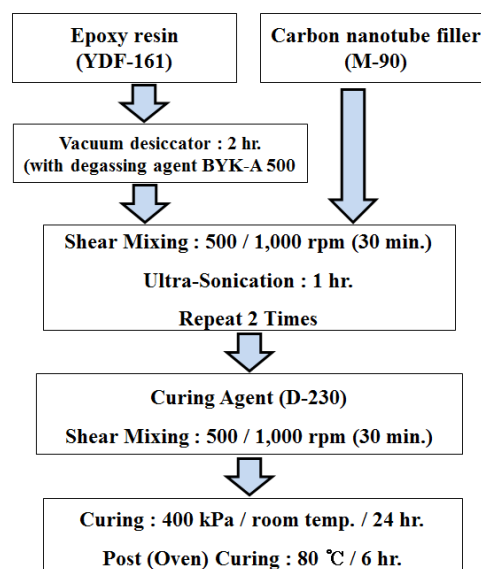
Epoxy resin
(YDF-161)

Carbon nanotube filler
(M-90)

Vacuum desiccator : 2 hr.
(with degassing agent BYK-A 500

Shear Mixing : 500 / 1,000 rpm (30 min.)

Ultra-Sonication : 1 hr.

Repeat 2 Times

Curing Agent (D-230)

Shear Mixing : 500 / 1,000 rpm (30 min.)

Curing : 400 kPa / room temp. / 24 hr.

Post (Oven) Curing : 80 ℃ / 6 hr.